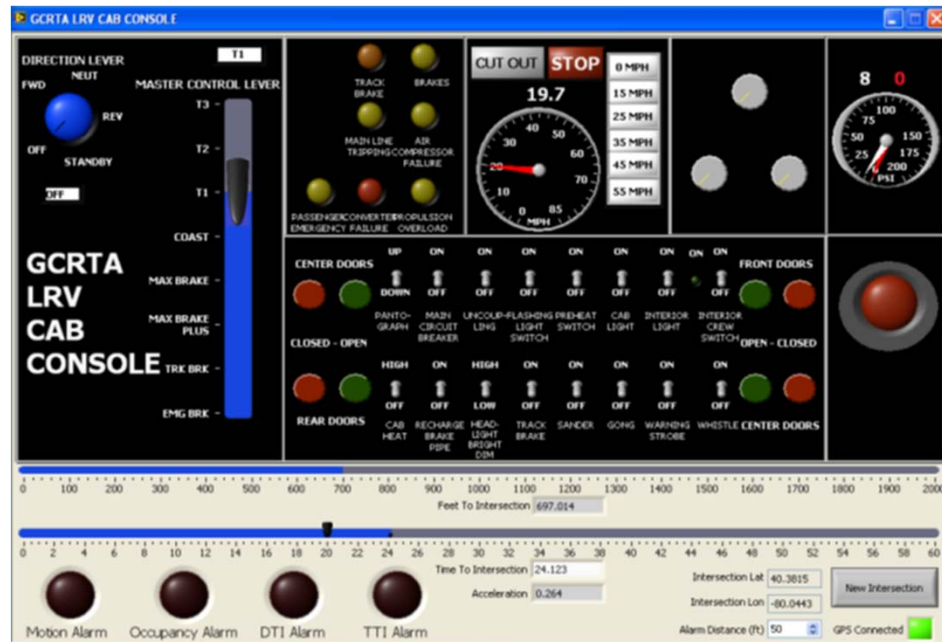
GCRTA LRV CAB CONSOLE

DIRECTION LEVER
NEUT
FWD
REV
OFF
STANDBY
OFF

T1
MASTER CONTROL LEVER
T3
T2
T1
COAST
MAX BRAKE
MAX BRAKE PLUS
TRK BRK
EMG BRK

GCRTA LRV CAB CONSOLE

TRACK BRAKE
BRAKES
MAIN LINE TRIPPING
AIR COMPRESSOR FAILURE
PASSENGER EMERGENCY
CONVERTER FAILURE
PROPULSION OVERLOAD

CUT OUT
STOP
19.7
0 MPH
15 MPH
25 MPH
35 MPH
45 MPH
55 MPH
0 10 20 30 40 50 60 70 85
MPH

8 0
25 50 75 100 150 175 200
PSI

CENTER DOORS
CLOSED - OPEN
UP DOWN
PANTO-GRAPH
ON OFF
MAIN CIRCUIT BREAKER
ON OFF
UNCOUP-LING
ON OFF
FLASHING LIGHT SWITCH
ON OFF
PREHEAT SWITCH
ON OFF
CAB LIGHT
ON OFF
INTERIOR LIGHT
ON
ON OFF
INTERIOR CREW SWITCH
FRONT DOORS
OPEN - CLOSED

REAR DOORS
HIGH OFF
CAB HEAT
ON OFF
RECHARGE BRAKE PIPE
HIGH LOW
HEAD-LIGHT BRIGHT DIM
ON OFF
TRACK BRAKE
ON OFF
SANDER
ON OFF
GONG
ON OFF
WARNING STROBE
ON OFF
WHISTLE
CENTER DOORS

0 100 200 300 400 500 600 700 800 900 1000 1100 1200 1300 1400 1500 1600 1700 1800 1900 2000
Feet To Intersection 697.014

0 2 4 6 8 10 12 14 16 18 20 22 24 26 28 30 32 34 36 38 40 42 44 46 48 50 52 54 56 58 60
Time To Intersection 24.123
Acceleration 0.264
Intersection Lat 40.3815
Intersection Lon -80.0443
New Intersection
Alarm Distance (ft) 50
GPS Connected

Motion Alarm
Occupancy Alarm
DTI Alarm
TTI Alarm